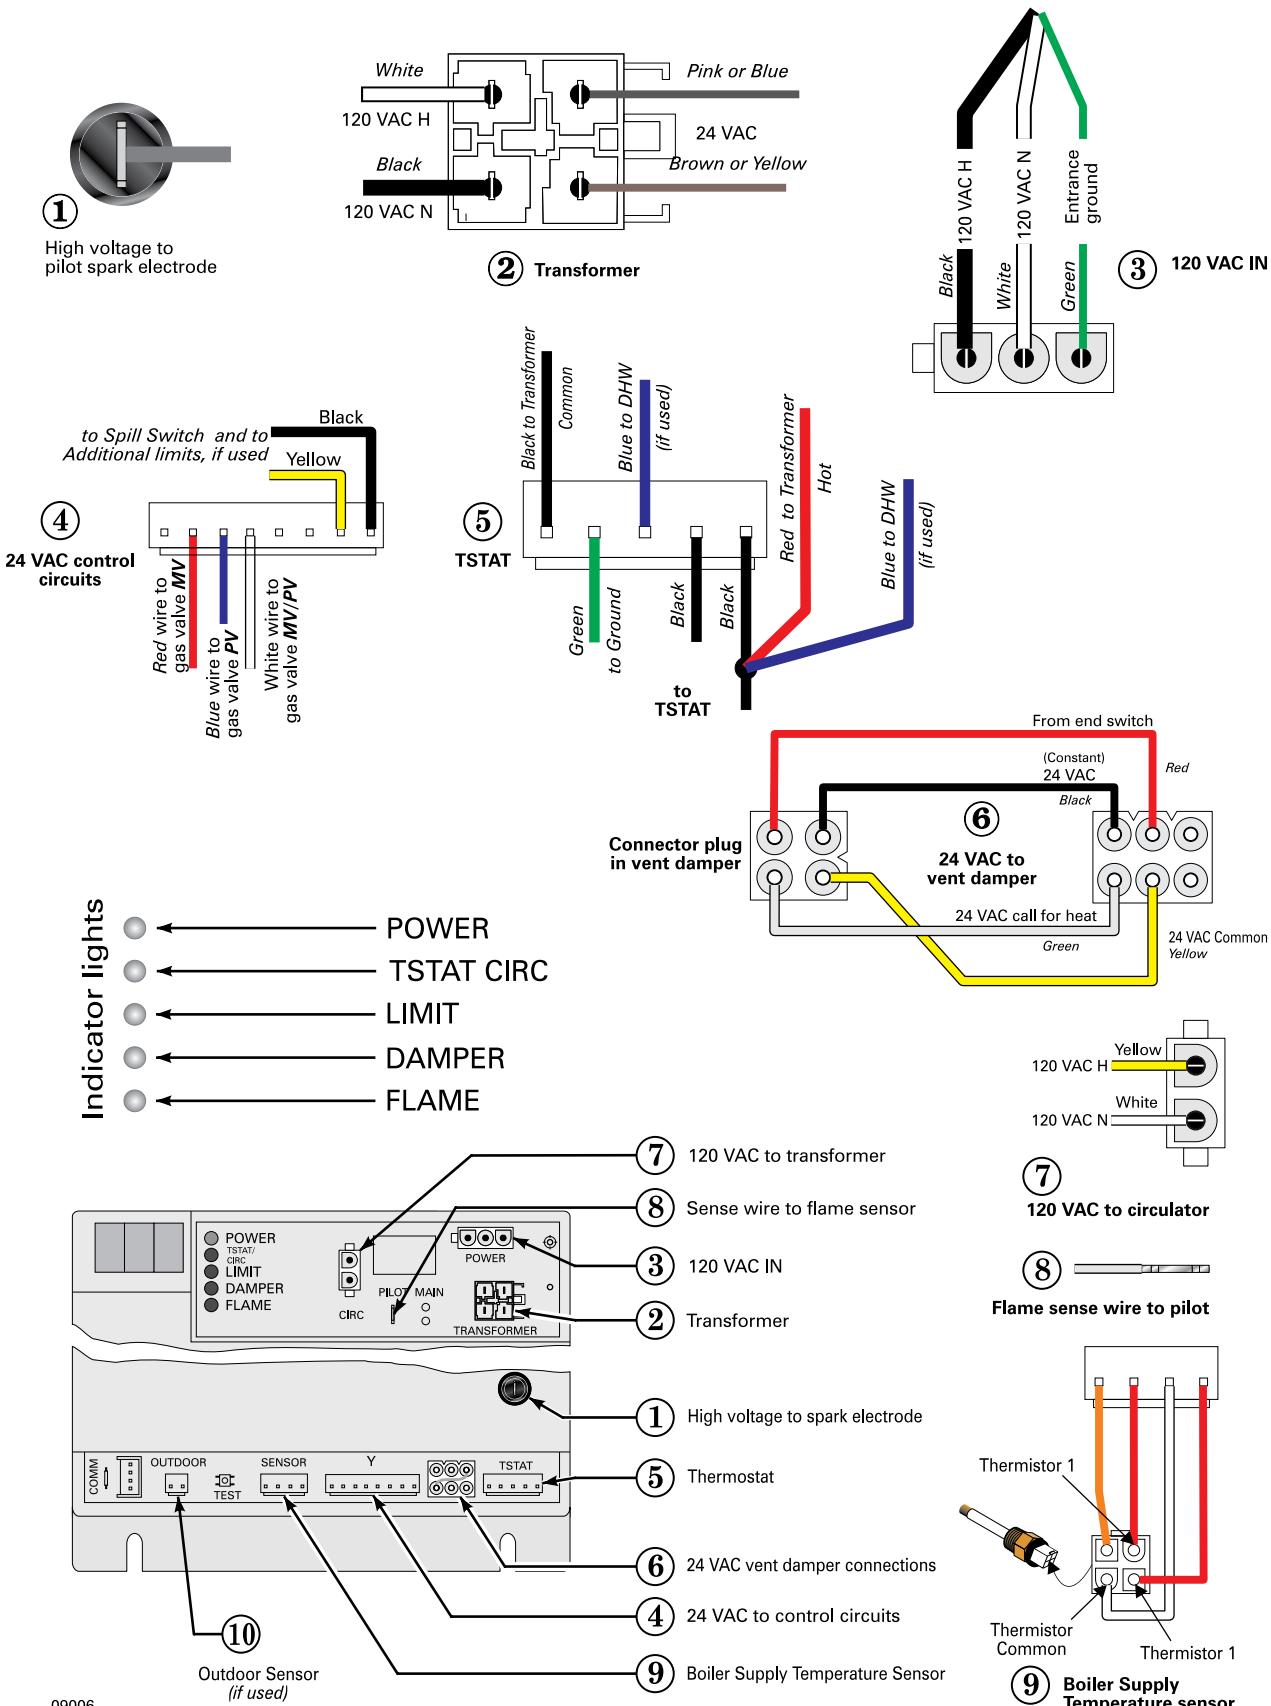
1
High voltage to pilot spark electrode

White
120 VAC H
Black
120 VAC N
Pink or Blue
24 VAC
Brown or Yellow
2 Transformer

120 VAC H
120 VAC N
Entrance ground
Black
White
Green
3 120 VAC IN

to Spill Switch and to Additional limits, if used
Black
Yellow
4
24 VAC control circuits
Red wire to gas valve MV
Blue wire to gas valve PV
White wire to gas valve MV/PV

Black to Transformer
Common
Blue to DHW (if used)
Red to Transformer
Hot
Blue to DHW (if used)
5
TSTAT
Green to Ground
Black
Black
to TSTAT

From end switch
(Constant) 24 VAC
Red
Black
Connector plug in vent damper
6
24 VAC to vent damper
24 VAC call for heat
Green
24 VAC Common
Yellow

Indicator lights
POWER
TSTAT CIRC
LIMIT
DAMPER
FLAME

Yellow
120 VAC H
White
120 VAC N
7
120 VAC to circulator

8
Flame sense wire to pilot

POWER
TSTAT/ CIRC
LIMIT
DAMPER
FLAME
CIRC
PILOT
MAIN
POWER
TRANSFORMER
COMM
OUTDOOR
TEST
SENSOR
Y
TSTAT

7 120 VAC to transformer
8 Sense wire to flame sensor
3 120 VAC IN
2 Transformer
1 High voltage to spark electrode
5 Thermostat
6 24 VAC vent damper connections
4 24 VAC to control circuits
9 Boiler Supply Temperature Sensor
10
Outdoor Sensor (if used)

Thermistor 1
Thermistor Common
Thermistor 1
9 Boiler Supply Temperature sensor

09006